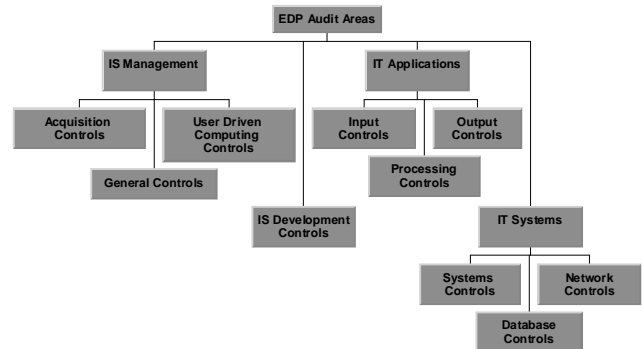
EDP Audit Areas

IS Management

Acquisition Controls

User Driven Computing Controls

General Controls

IS Development Controls

IT Applications

Input Controls

Output Controls

Processing Controls

IT Systems

Systems Controls

Network Controls

Database Controls